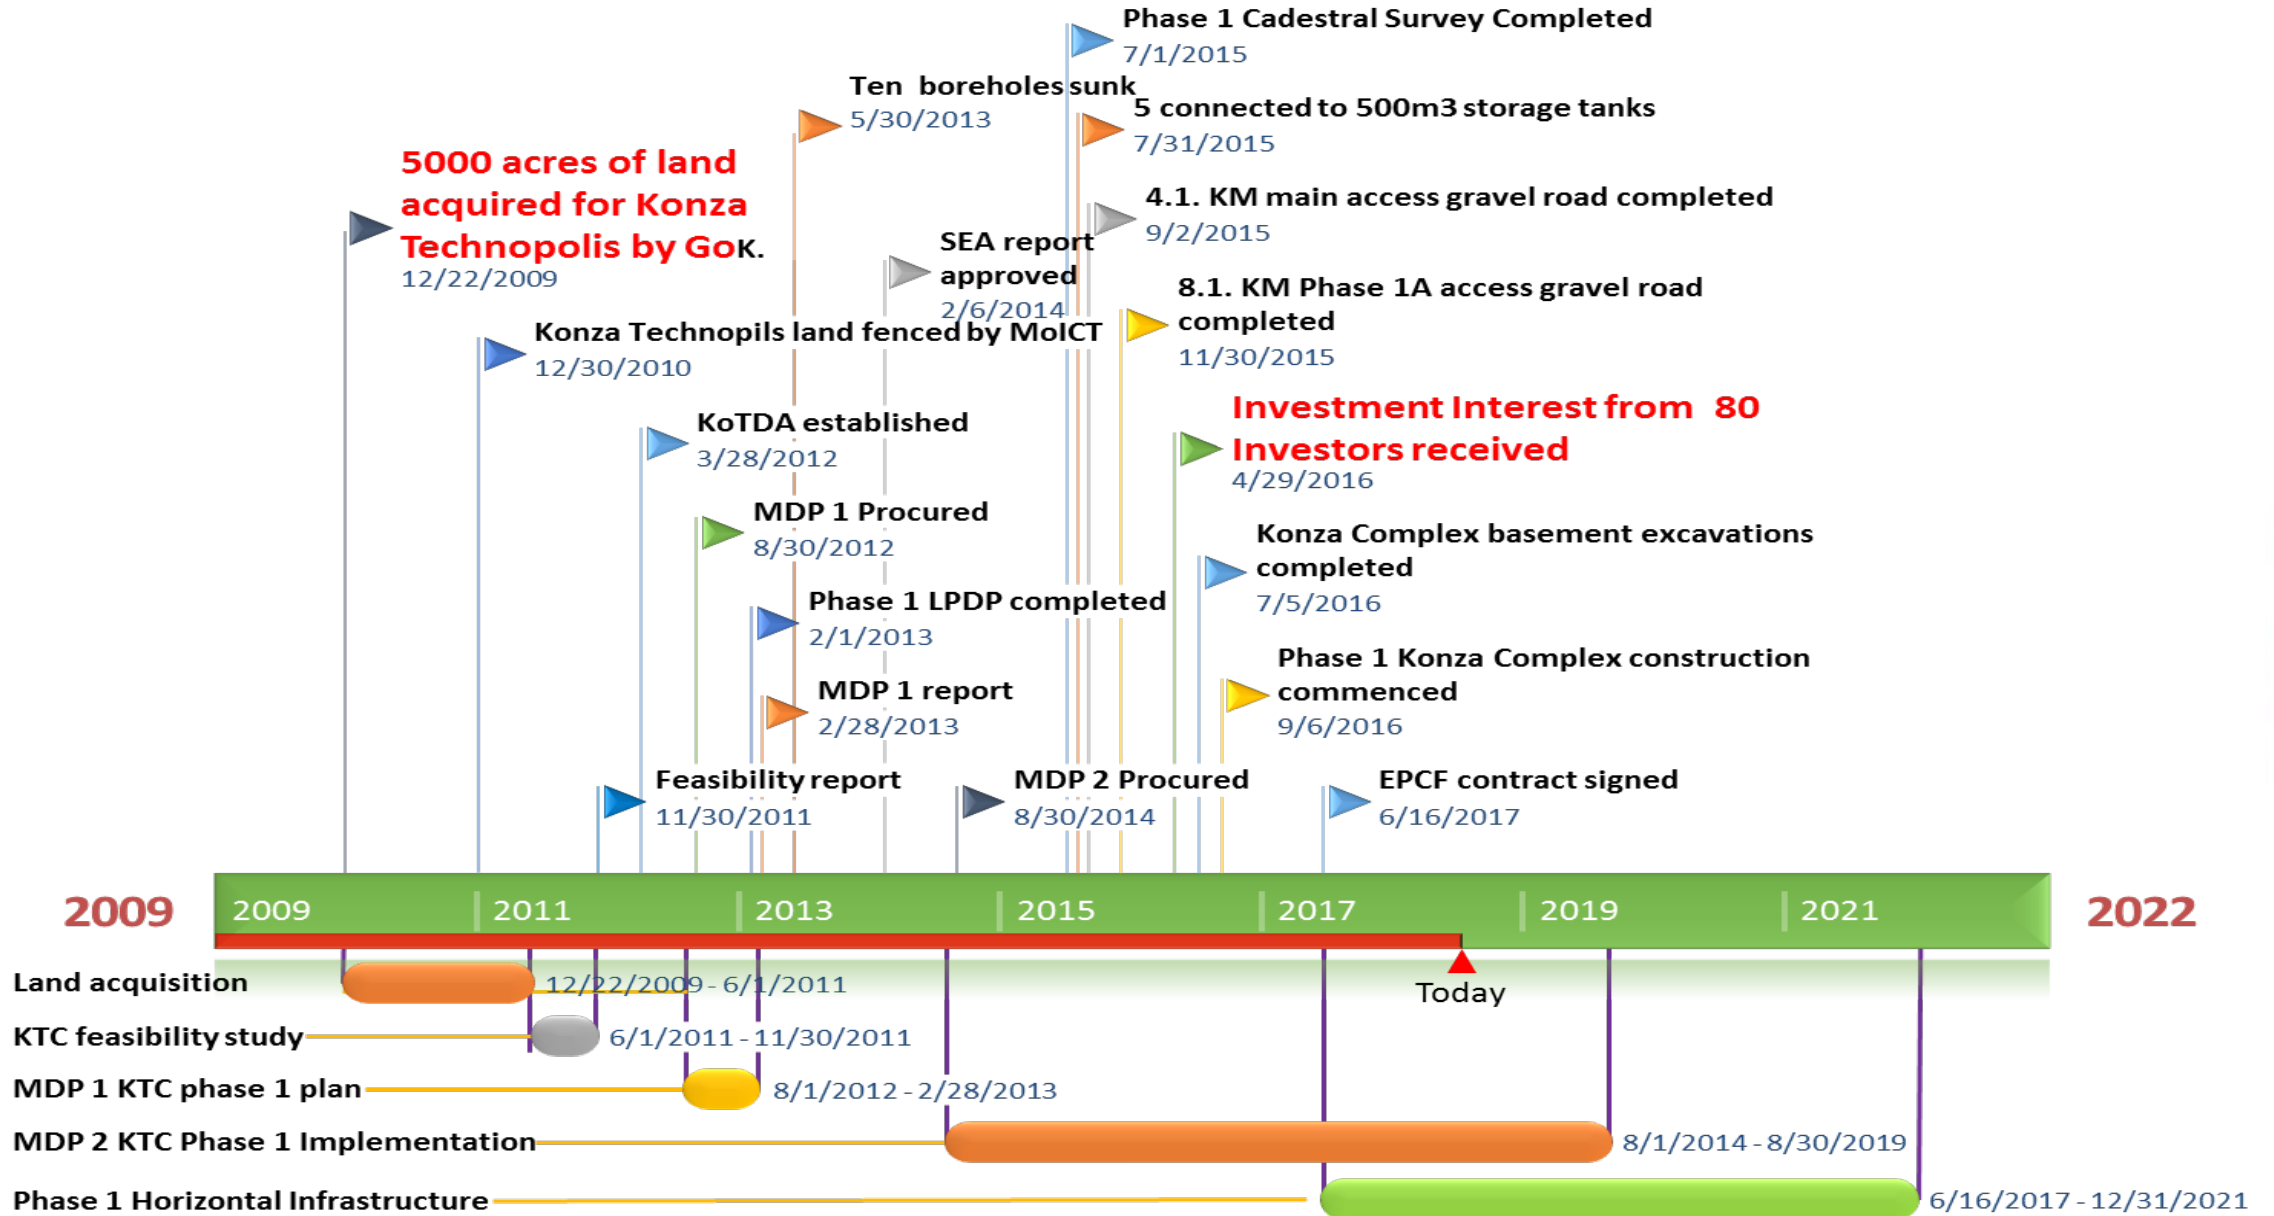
Phase 1 Cadestral Survey Completed
7/1/2015

Ten boreholes sunk
5/30/2013

5 connected to 500m3 storage tanks
7/31/2015

5000 acres of land acquired for Konza Technopolis by GoK.
12/22/2009

4.1. KM main access gravel road completed
9/2/2015

SEA report approved
2/6/2014

8.1. KM Phase 1A access gravel road completed
11/30/2015

Konza Technopils land fenced by MoICT
12/30/2010

Investment Interest from 80 Investors received
4/29/2016

KoTDA established
3/28/2012

MDP 1 Procured
8/30/2012

Konza Complex basement excavations completed
7/5/2016

Phase 1 LPDP completed
2/1/2013

Phase 1 Konza Complex construction commenced
9/6/2016

MDP 1 report
2/28/2013

Feasibility report
11/30/2011

MDP 2 Procured
8/30/2014

EPCF contract signed
6/16/2017

2009 | 2009 | 2011 | 2013 | 2015 | 2017 | 2019 | 2021 | 2022

Today

Land acquisition 12/22/2009 - 6/1/2011
KTC feasibility study 6/1/2011 - 11/30/2011
MDP 1 KTC phase 1 plan 8/1/2012 - 2/28/2013
MDP 2 KTC Phase 1 Implementation 8/1/2014 - 8/30/2019
Phase 1 Horizontal Infrastructure 6/16/2017 - 12/31/2021